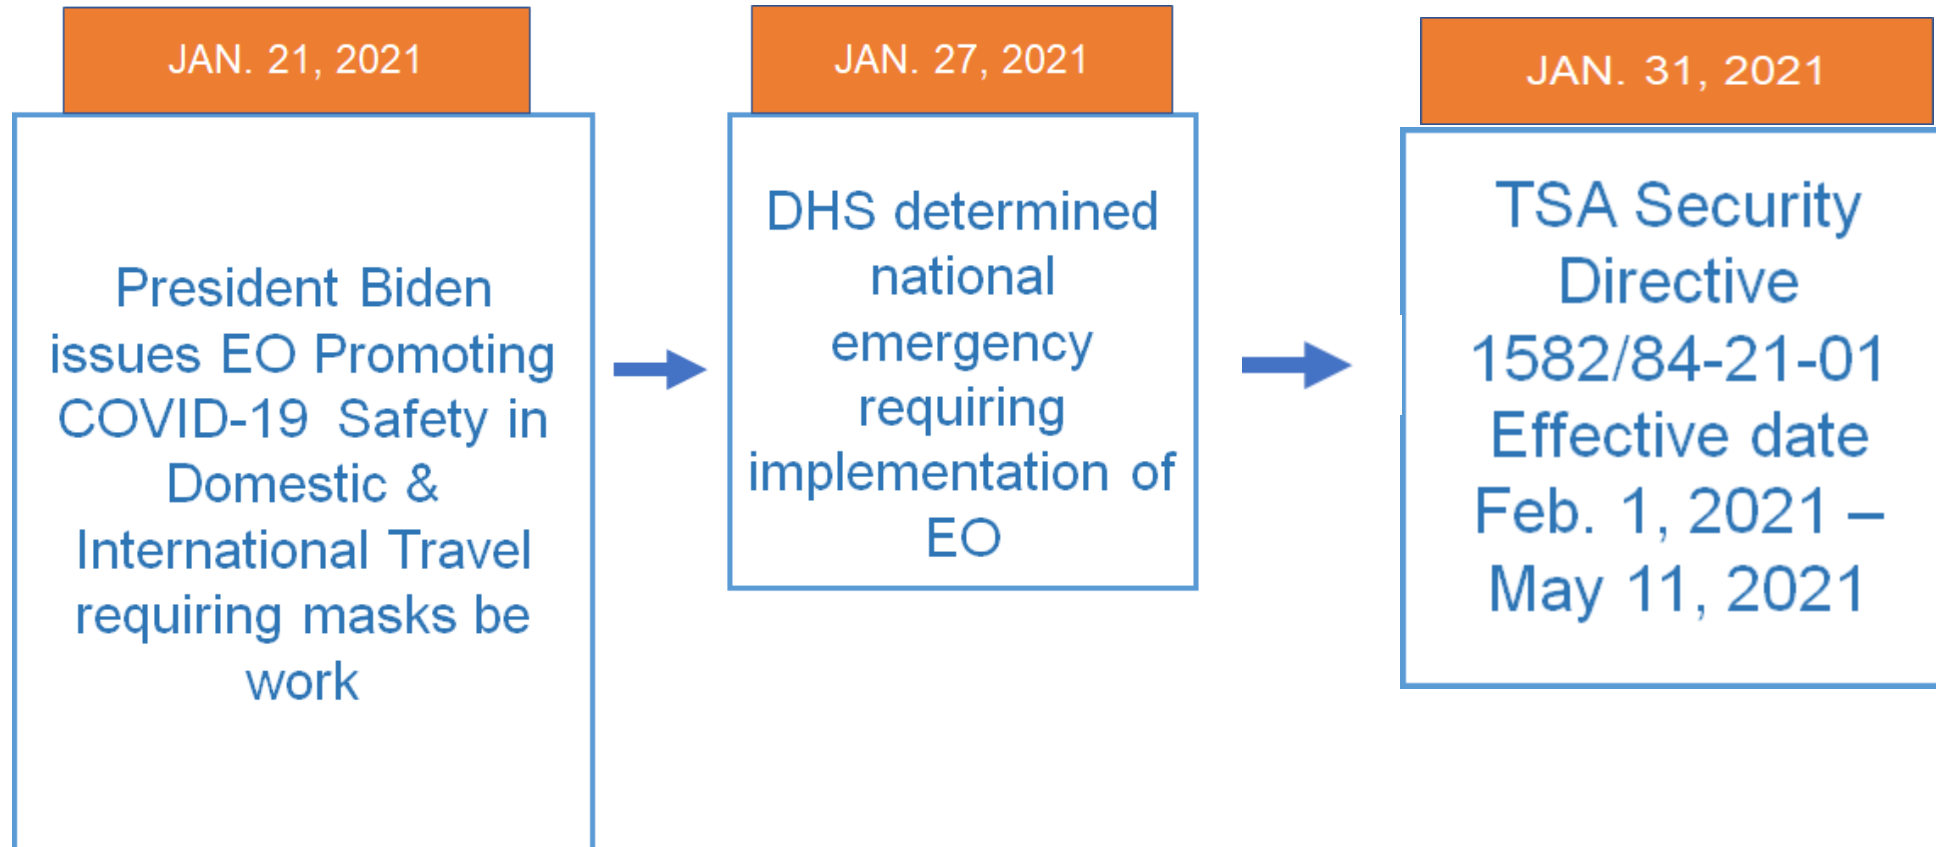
JAN. 21, 2021

President Biden issues EO Promoting COVID-19 Safety in Domestic & International Travel requiring masks be work

JAN. 27, 2021

DHS determined national emergency requiring implementation of EO

JAN. 31, 2021

TSA Security Directive 1582/84-21-01 Effective date Feb. 1, 2021 – May 11, 2021